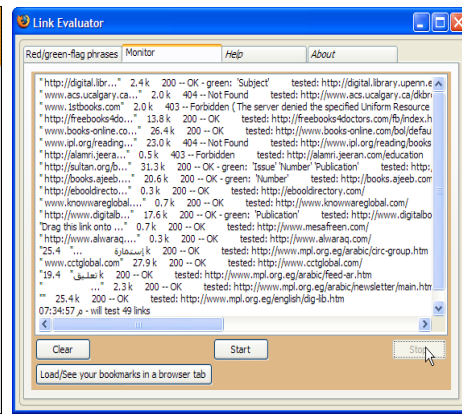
Link Evaluator

Red/green-flag phrases | Monitor | Help | About

"http://digital.libr..." 2.4 k 200 -- OK - green: 'Subject' tested: http://digital.library.upenn.e
"www.acs.ucalgary.ca..." 2.0 k 404 -- Not Found tested: http://www.acs.ucalgary.ca/dkbro
"www.1stbooks.com" 2.0 k 403 -- Forbidden ( The server denied the specified Uniform Resource
"http://freebooks4do..." 13.8 k 200 -- OK tested: http://freebooks4doctors.com/fb/index.h
"www.books-online.co..." 26.4 k 200 -- OK tested: http://www.books-online.com/bol/defau
"www.ipl.org/reading..." 23.0 k 404 -- Not Found tested: http://www.ipl.org/reading/books
"http://alamri.jeera..." 0.5 k 403 -- Forbidden tested: http://alamri.jeeran.com/education
"http://sultan.org/b..." 31.3 k 200 -- OK - green: 'Issue' 'Number' 'Publication' tested: http:
"http://books.ajeeb...." 20.6 k 200 -- OK - green: 'Number' tested: http://books.ajeeb.com
"http://ebooldirecto..." 0.3 k 200 -- OK tested: http://ebooldirectory.com/
"http://www.knowwareglobal..." 0.7 k 200 -- OK tested: http://www.knowwareglobal.com/
"http://www.digitalb..." 17.6 k 200 -- OK - green: 'Publication' tested: http://www.digitalbo
"Drag this link onto ..." 0.7 k 200 -- OK tested: http://www.mesafreen.com/
"http://www.alwaraq...." 0.3 k 200 -- OK tested: http://www.alwaraq.com/
"25.4 "... استعارة k 200 -- OK tested: http://www.mpl.org.eg/arabic/circ-group.htm
"www.cctglobal.com" 27.9 k 200 -- OK tested: http://www.cctglobal.com/
"19.4 "تعليق k 200 -- OK tested: http://www.mpl.org.eg/arabic/feed-ar.htm
" ..." 2.3 k 200 -- OK tested: http://www.mpl.org.eg/arabic/newsletter/main.htm
"" 25.4 k 200 -- OK tested: http://www.mpl.org.eg/english/dig-lib.htm
07:34:57 م - will test 49 links

Clear | Start | Stop

Load/See your bookmarks in a browser tab